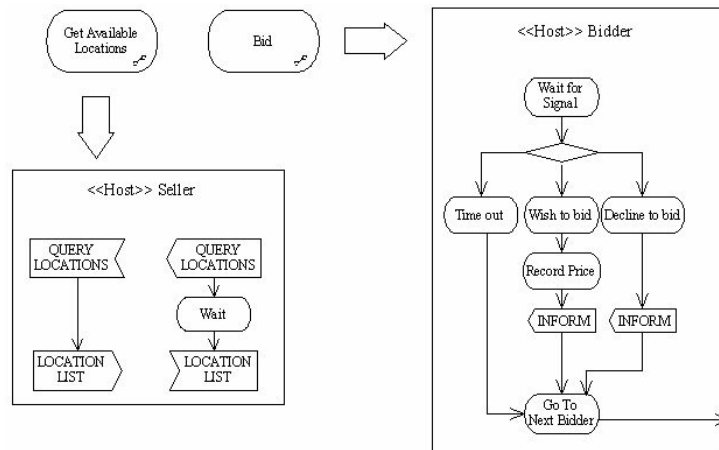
Get Available Locations

Bid

<<Host>> Seller

QUERY LOCATIONS

LOCATION LIST

QUERY LOCATIONS

Wait

LOCATION LIST

<<Host>> Bidder

Wait for Signal

Time out

Wish to bid

Decline to bid

Record Price

INFORM

INFORM

Go To Next Bidder